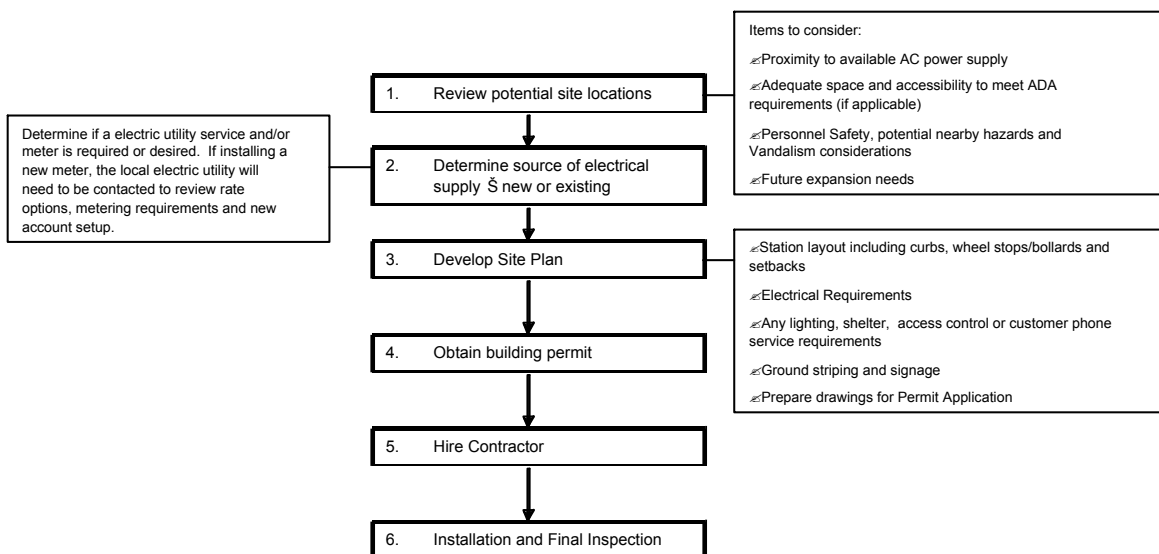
Items to consider:

≠Proximity to available AC power supply

≠Adequate space and accessibility to meet ADA requirements (if applicable)

≠Personnel Safety, potential nearby hazards and Vandalism considerations

≠Future expansion needs

1. Review potential site locations

Determine if a electric utility service and/or meter is required or desired. If installing a new meter, the local electric utility will need to be contacted to review rate options, metering requirements and new account setup.

2. Determine source of electrical supply Š new or existing

3. Develop Site Plan

≠Station layout including curbs, wheel stops/bollards and setbacks

≠Electrical Requirements

≠Any lighting, shelter, access control or customer phone service requirements

≠Ground striping and signage

≠Prepare drawings for Permit Application

4. Obtain building permit

5. Hire Contractor

6. Installation and Final Inspection